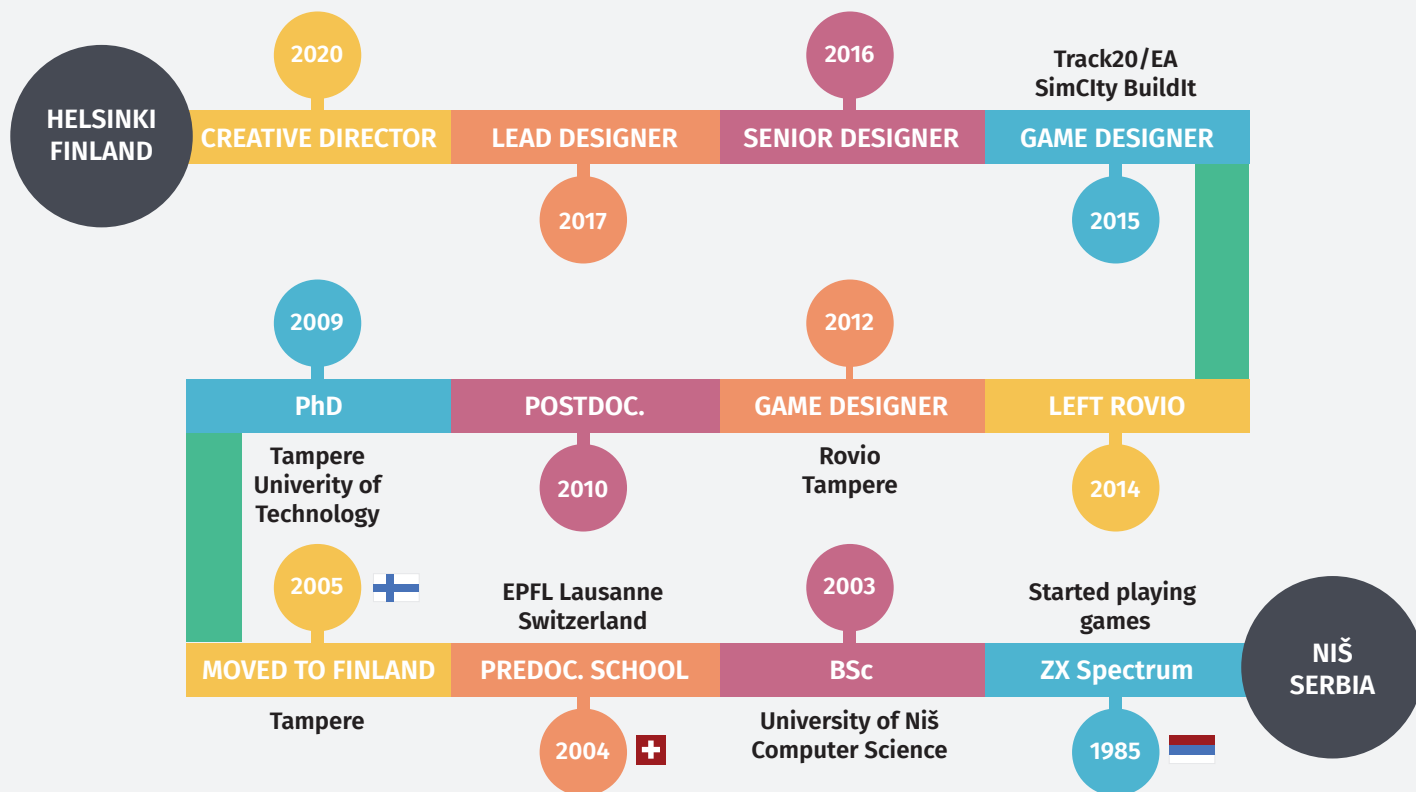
HELSINKI FINLAND

2020
CREATIVE DIRECTOR

LEAD DESIGNER
2017

2016
SENIOR DESIGNER

Track20/EA
SimCIty BuildIt
GAME DESIGNER
2015

2009
PhD
Tampere
Univerity of
Technology

POSTDOC.
2010

2012
GAME DESIGNER
Rovio
Tampere

LEFT ROVIO
2014

2005
MOVED TO FINLAND
Tampere

EPFL Lausanne
Switzerland
PREDOC. SCHOOL
2004

2003
BSc
University of Niš
Computer Science

Started playing
games
ZX Spectrum
1985

NIŠ
SERBIA